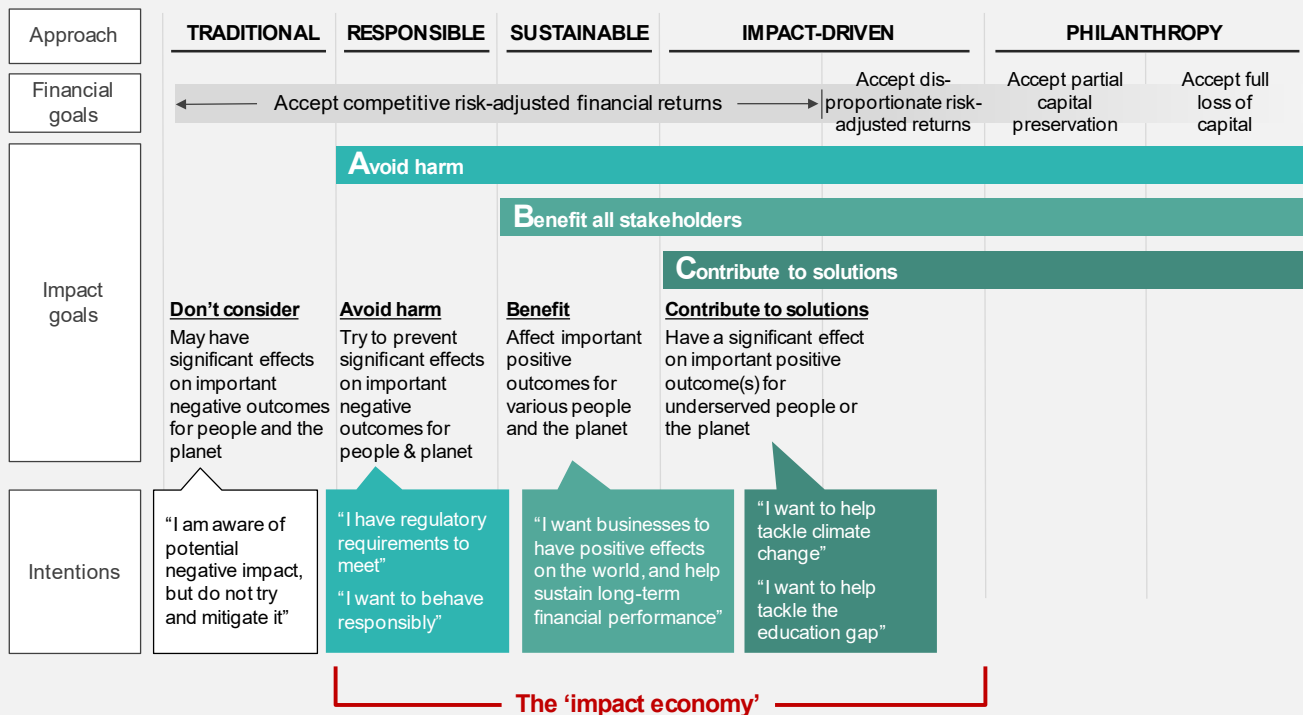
Approach

TRADITIONAL

RESPONSIBLE

SUSTAINABLE

IMPACT-DRIVEN

PHILANTHROPY

Financial goals

Accept competitive risk-adjusted financial returns

Accept disproportionate risk-adjusted returns

Accept partial capital preservation

Accept full loss of capital

Avoid harm

Benefit all stakeholders

Contribute to solutions

Impact goals

Don't consider
May have significant effects on important negative outcomes for people and the planet

Avoid harm
Try to prevent significant effects on important negative outcomes for people & planet

Benefit
Affect important positive outcomes for various people and the planet

Contribute to solutions
Have a significant effect on important positive outcome(s) for underserved people or the planet

Intentions

"I am aware of potential negative impact, but do not try and mitigate it"

"I have regulatory requirements to meet"

"I want to behave responsibly"

"I want businesses to have positive effects on the world, and help sustain long-term financial performance"

"I want to help tackle climate change"

"I want to help tackle the education gap"

The 'impact economy'